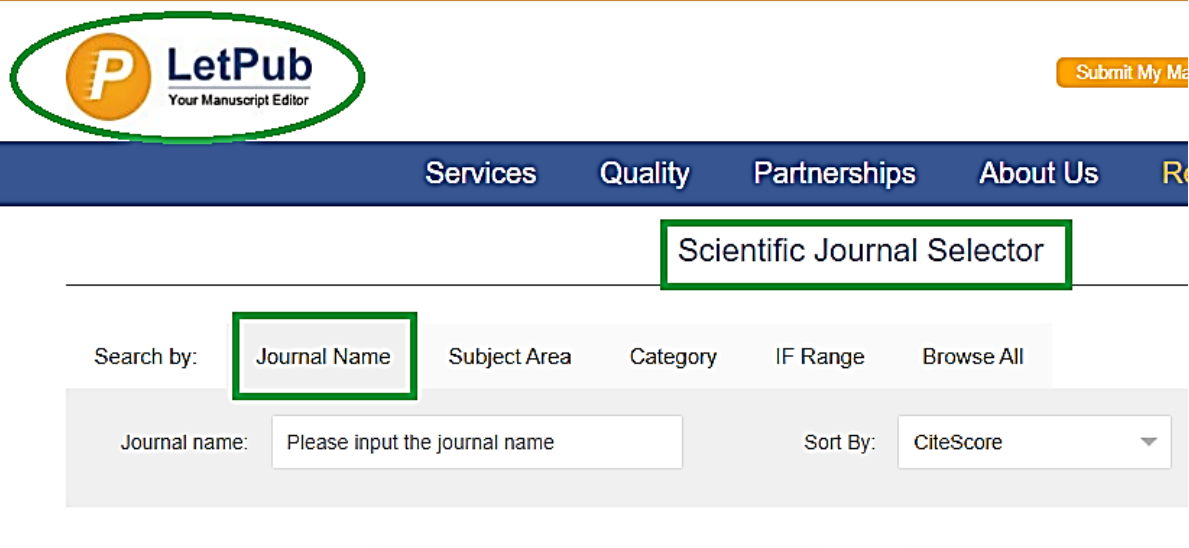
P LetPub
Your Manuscript Editor

Submit My Ma

Services Quality Partnerships About Us Re

Scientific Journal Selector

Search by: Journal Name Subject Area Category IF Range Browse All

Journal name: Please input the journal name

Sort By: CiteScore